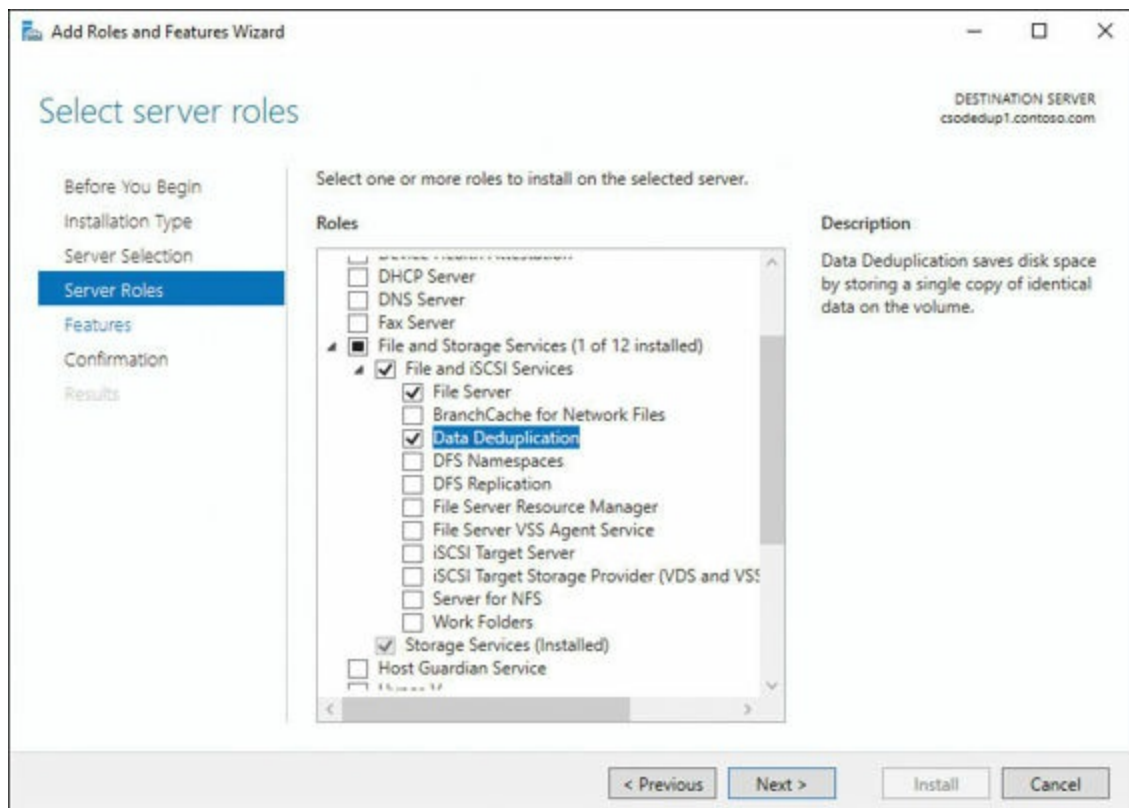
Add Roles and Features Wizard

Select server roles

DESTINATION SERVER
csodedup1.contoso.com

Before You Begin
Installation Type
Server Selection
Server Roles
Features
Confirmation
Results

Select one or more roles to install on the selected server.

Roles

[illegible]
DHCP Server
DNS Server
Fax Server
File and Storage Services (1 of 12 installed)
File and iSCSI Services
File Server
BranchCache for Network Files
Data Deduplication
DFS Namespaces
DFS Replication
File Server Resource Manager
File Server VSS Agent Service
iSCSI Target Server
iSCSI Target Storage Provider (VDS and VSS
Server for NFS
Work Folders
Storage Services (Installed)
Host Guardian Service
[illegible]

Description

Data Deduplication saves disk space by storing a single copy of identical data on the volume.

< Previous
Next >
Install
Cancel